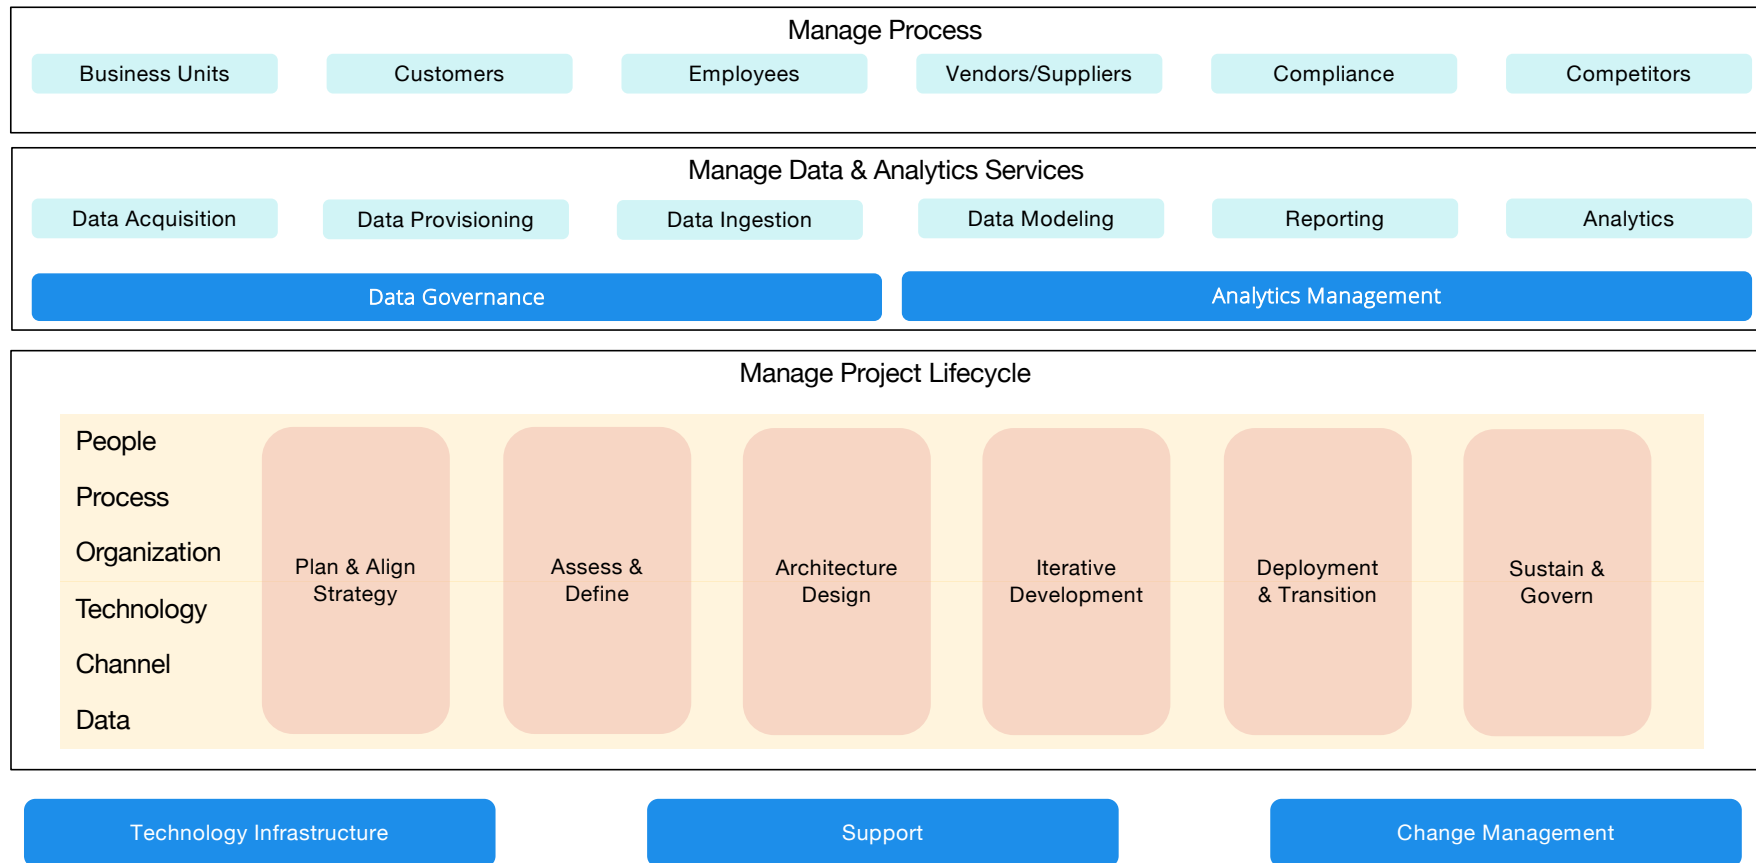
Manage Process

Business Units

Customers

Employees

Vendors/Suppliers

Compliance

Competitors

Manage Data & Analytics Services

Data Acquisition

Data Provisioning

Data Ingestion

Data Modeling

Reporting

Analytics

Data Governance

Analytics Management

Manage Project Lifecycle

People

Process

Organization

Technology

Channel

Data

Plan & Align Strategy

Assess & Define

Architecture Design

Iterative Development

Deployment & Transition

Sustain & Govern

Technology Infrastructure

Support

Change Management